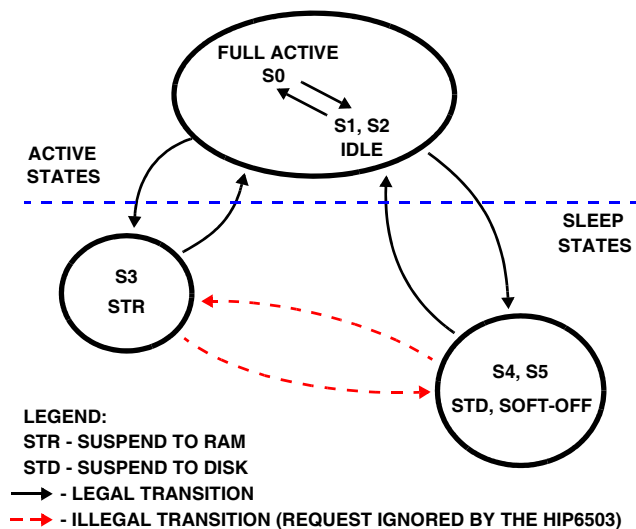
FULL ACTIVE
S0

S1, S2
IDLE

ACTIVE STATES

SLEEP STATES

S3
STR

S4, S5
STD, SOFT-OFF

LEGEND:
STR - SUSPEND TO RAM
STD - SUSPEND TO DISK
- LEGAL TRANSITION
- ILLEGAL TRANSITION (REQUEST IGNORED BY THE HIP6503)